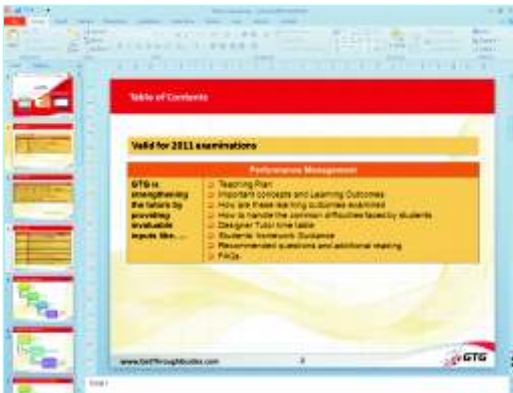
Table of Contents

Valid for 2011 examinations

Performance Management

GTG is strengthening the tutors by providing invaluable inputs like.....

Teaching Plan
Important concepts and Learning Outcomes
How are these learning outcomes examined
How to handle the common difficulties faced by students
Designer Tutor time table
Students' homework Guidance
Recommended questions and additional reading
FAQs

www.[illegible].com

2

GTG